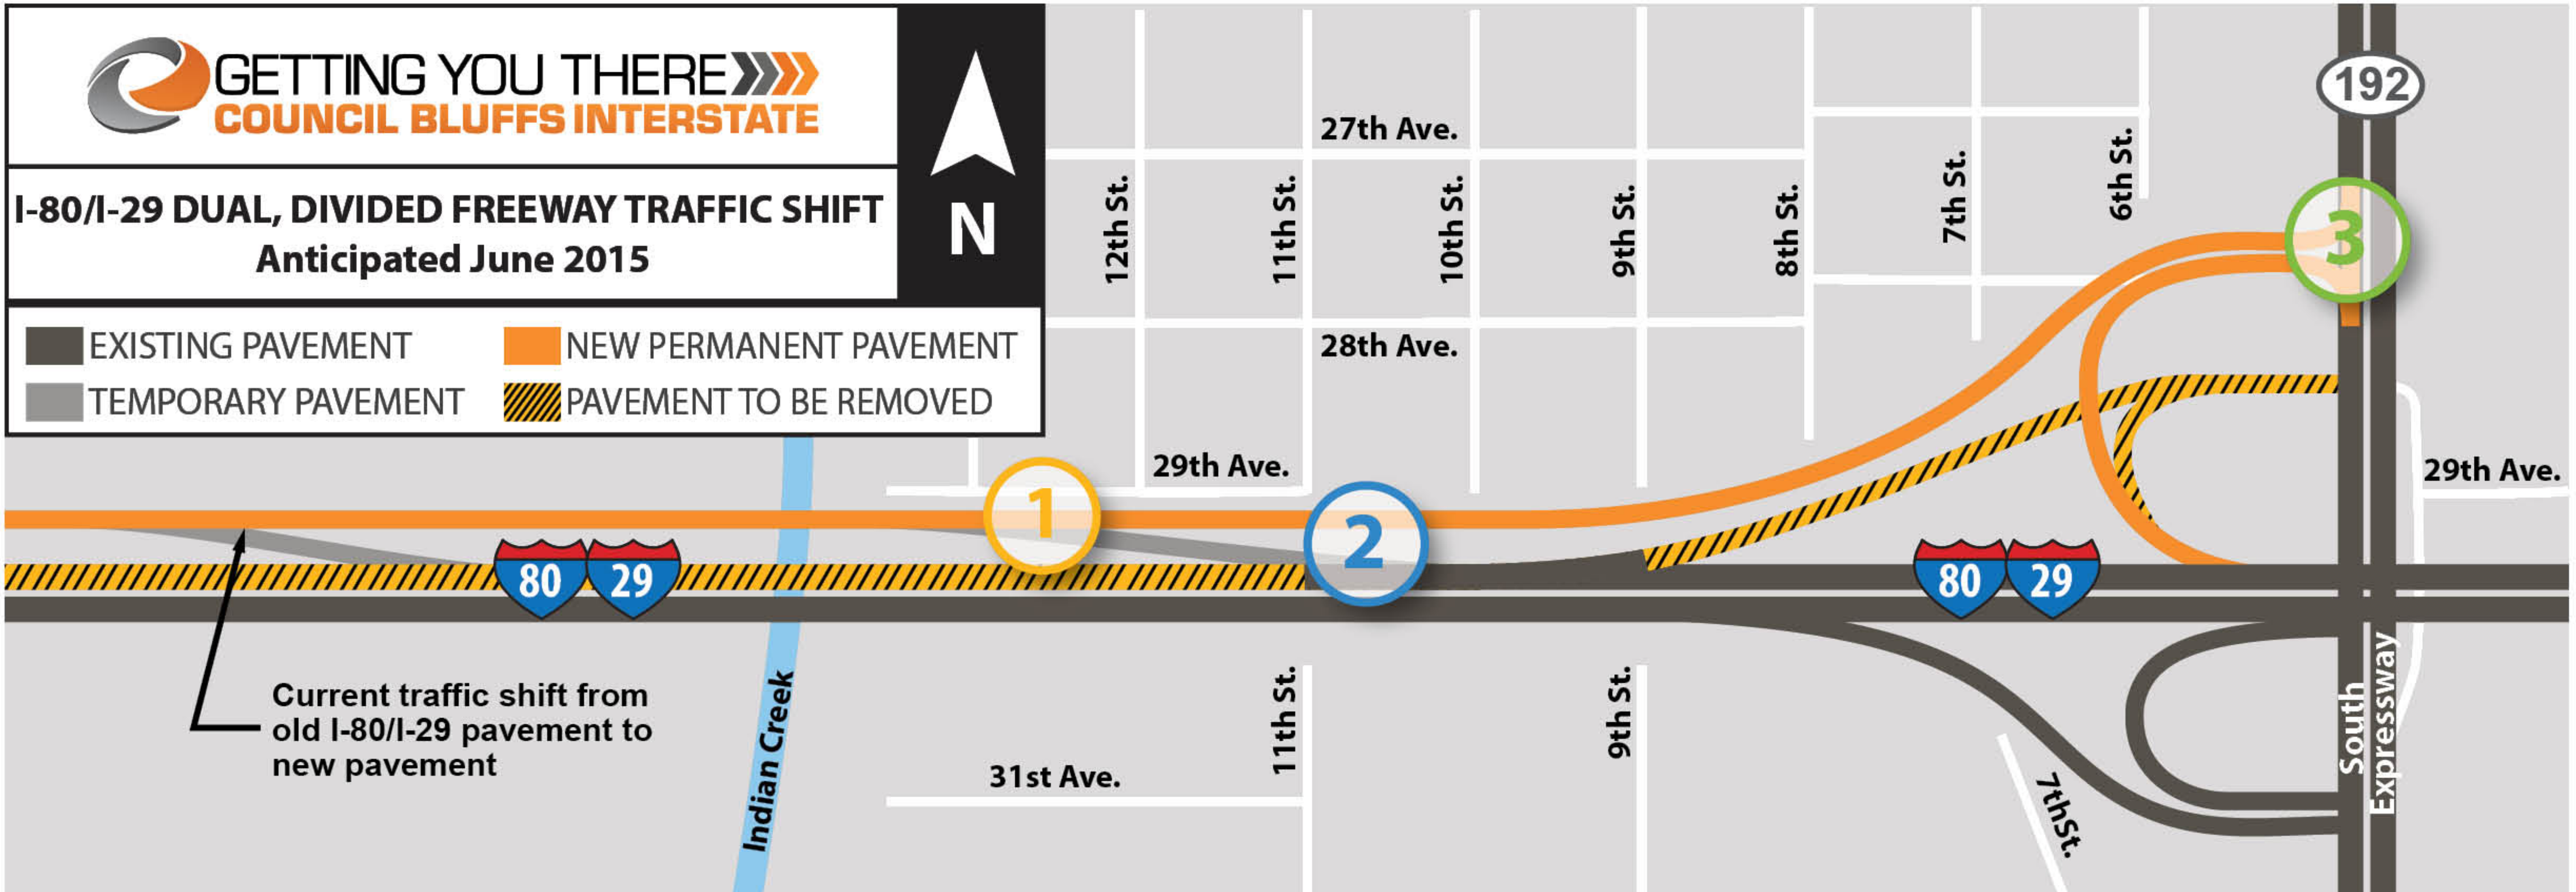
GETTING YOU THERE
COUNCIL BLUFFS INTERSTATE

I-80/I-29 DUAL, DIVIDED FREEWAY TRAFFIC SHIFT
Anticipated June 2015

N

EXISTING PAVEMENT
TEMPORARY PAVEMENT
NEW PERMANENT PAVEMENT
PAVEMENT TO BE REMOVED

192

27th Ave.
28th Ave.
29th Ave.
29th Ave.
31st Ave.

12th St.
11th St.
10th St.
9th St.
8th St.
7th St.
6th St.
11th St.
9th St.
7thSt.
South Expressway
Indian Creek

1
2
3

80
29
80
29

Current traffic shift from old I-80/I-29 pavement to new pavement